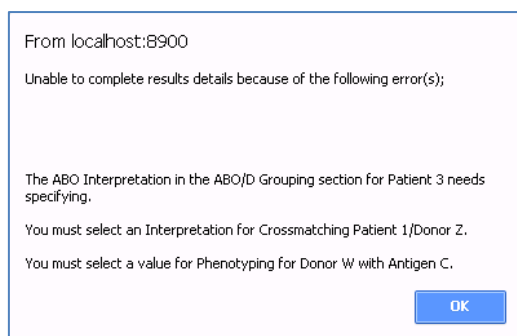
From localhost:8900

Unable to complete results details because of the following error(s);

The ABO Interpretation in the ABO/D Grouping section for Patient 3 needs specifying.

You must select an Interpretation for Crossmatching Patient 1/Donor Z.

You must select a value for Phenotyping for Donor W with Antigen C.

OK